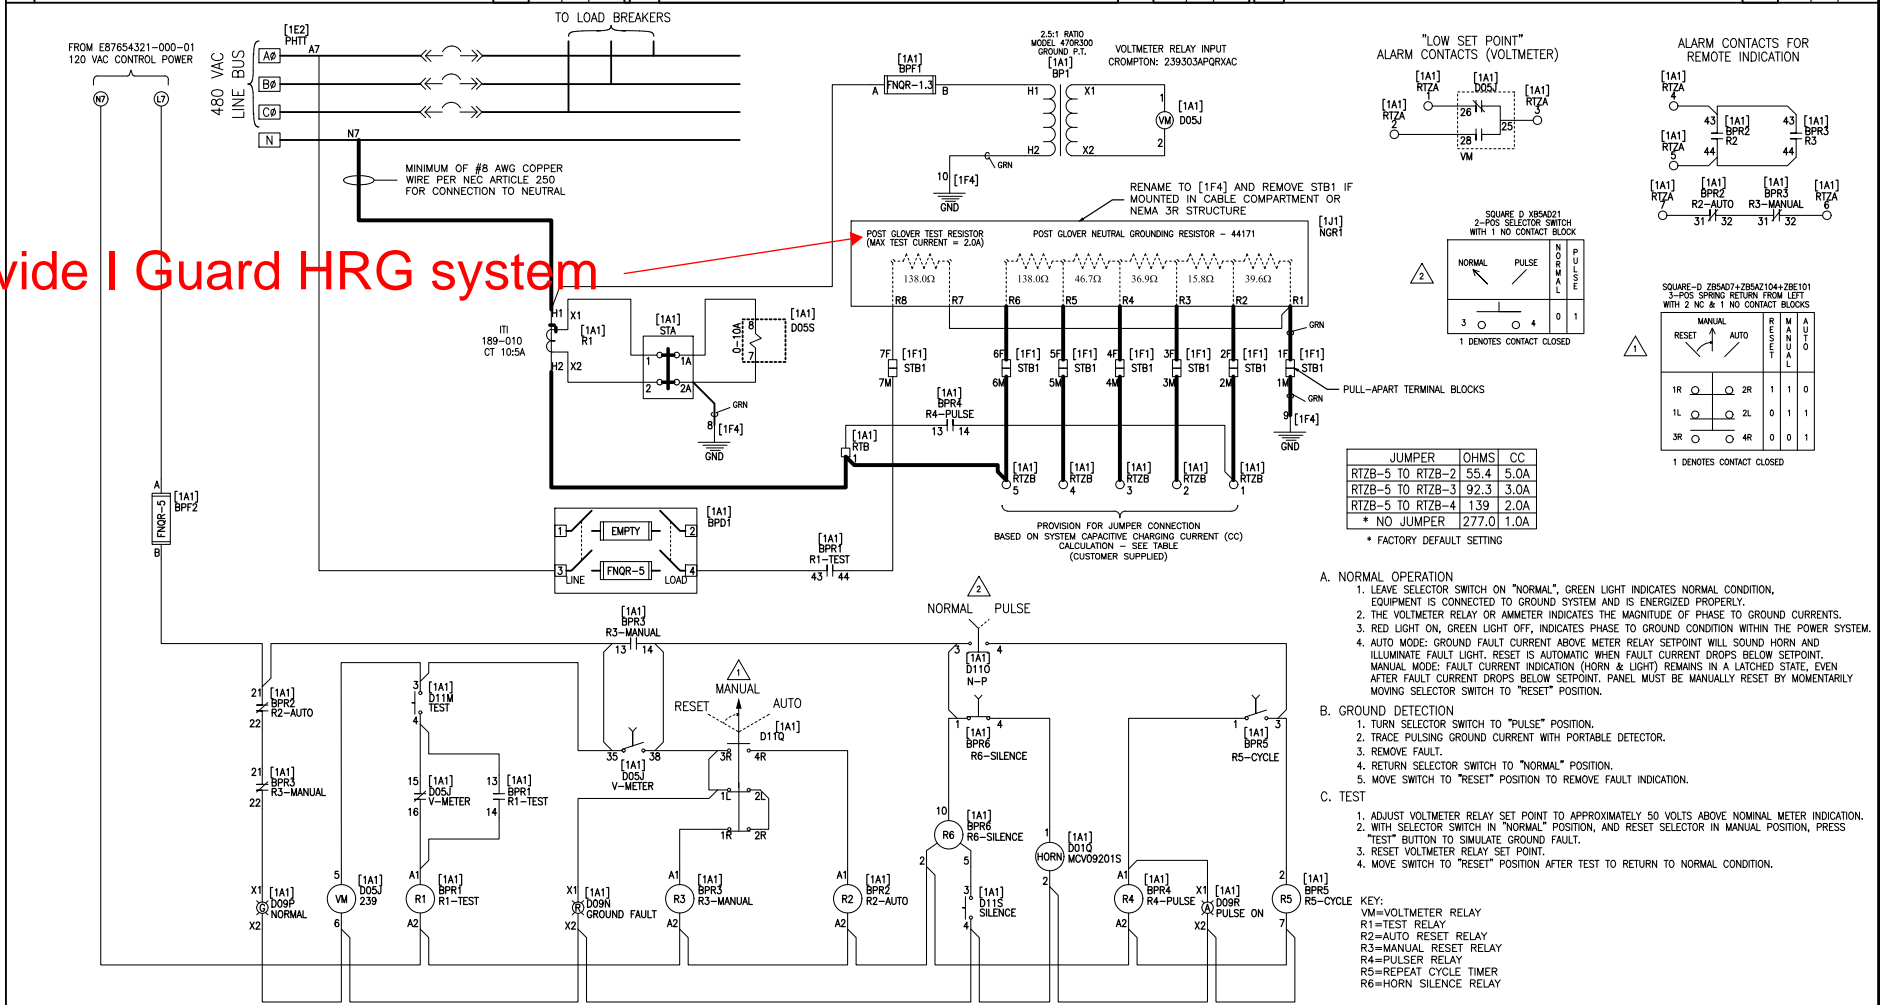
vide I Guard HRG system

TO LOAD BREAKERS

FROM E87654321-000-01
120 VAC CONTROL POWER

N7 L7

[1E2] PHTT A7

480 VAC LINE BUS

AØ BØ CØ N

N7

MINIMUM OF #8 AWG COPPER WIRE PER NEC ARTICLE 250 FOR CONNECTION TO NEUTRAL

2.5:1 RATIO MODEL 470R300 GROUND P.T. [1A1] BP1

VOLTMETER RELAY INPUT CROMPTON: 239303APQRXAC

[1A1] BPF1 A FNQR-1.3 B

H1 H2 X1 X2

VM [1A1] D05J

10 [1F4] GND GRN

RENAME TO [1F4] AND REMOVE STB1 IF MOUNTED IN CABLE COMPARTMENT OR NEMA 3R STRUCTURE

[1J1] NGR1

POST GLOVER TEST RESISTOR (MAX TEST CURRENT = 2.0A)

POST GLOVER NEUTRAL GROUNDING RESISTOR - 44171

138.0Ω 138.0Ω 46.7Ω 36.9Ω 15.8Ω 39.6Ω

R8 R7 R6 R5 R4 R3 R2 R1

"LOW SET POINT" ALARM CONTACTS (VOLTMETER)

[1A1] RTZA [1A1] D05J [1A1] RTZA [1A1] RTZA 26 25 28 VM

ALARM CONTACTS FOR REMOTE INDICATION

[1A1] RTZA 4 43 [1A1] BPR2 R2 44 43 [1A1] BPR3 R3 44 [1A1] RTZA 5

[1A1] RTZA [1A1] BPR2 R2-AUTO [1A1] BPR3 R3-MANUAL [1A1] RTZA 6 31 32 31 32

SQUARE D XB5AD21 2-POS SELECTOR SWITCH WITH 1 NO CONTACT BLOCK

NORMAL PULSE

N O R M A L P U L S E

3 4 0 1

1 DENOTES CONTACT CLOSED

SQUARE-D ZB5AD7+ZB5AZ104+ZBE101 3-POS SPRING RETURN FROM LEFT WITH 2 NC & 1 NO CONTACT BLOCKS

MANUAL RESET AUTO

R E S E T M A N U A L A U T O

1R 2R 1 1 0
1L 2L 0 1 1
3R 4R 0 0 1

1 DENOTES CONTACT CLOSED

ITI 189-010 CT 10:5A

H1 X1 H2 X2 [1A1] R1

[1A1] STA 1 1A 2 2A

0-10A [1A1] D05S 8 7

GRN 8 [1F4] GND

7F [1F1] STB1 7M

6F [1F1] STB1 6M 5F [1F1] STB1 5M 4F [1F1] STB1 4M 3F [1F1] STB1 3M 2F [1F1] STB1 2M 1F [1F1] STB1 1M

GRN

PULL-APART TERMINAL BLOCKS

GRN 9 [1F4] GND

[1A1] BPR4 R4-PULSE 13 14

[1A1] RTB

[1A1] RTZB 5 [1A1] RTZB 4 [1A1] RTZB 3 [1A1] RTZB 2 [1A1] RTZB 1

PROVISION FOR JUMPER CONNECTION BASED ON SYSTEM CAPACITIVE CHARGING CURRENT (CC) CALCULATION - SEE TABLE (CUSTOMER SUPPLIED)

| JUMPER | OHMS | CC |
|---|---|---|
| RTZB-5 TO RTZB-2 | 55.4 | 5.0A |
| RTZB-5 TO RTZB-3 | 92.3 | 3.0A |
| RTZB-5 TO RTZB-4 | 139 | 2.0A |
| * NO JUMPER | 277.0 | 1.0A |

* FACTORY DEFAULT SETTING

A [1A1] BPF2 FNQR-5 B

[1A1] BPD1 1 EMPTY 2 3 LINE FNQR-5 LOAD 4

[1A1] BPR1 R1-TEST 43 44

[1A1] BPR3 R3-MANUAL 13 14

NORMAL PULSE 3 4 [1A1] D110 N-P

MANUAL RESET AUTO [1A1] D11Q 3R 4R 1L 2L 1R 2R

35 38 [1A1] D05J V-METER

21 [1A1] BPR2 R2-AUTO 22

21 [1A1] BPR3 R3-MANUAL 22

3 [1A1] D11M TEST 4

15 [1A1] D05J V-METER 16

13 [1A1] BPR1 R1-TEST 14

1 4 [1A1] BPR6 R6-SILENCE

1 3 [1A1] BPR5 R5-CYCLE

10 R6 [1A1] BPR6 R6-SILENCE 2 5

3 [1A1] D11S SILENCE 4

1 HORN [1A1] D010 MCV09201S 2

X1 [1A1] D09P NORMAL X2

5 VM [1A1] D05J 239 6

A1 R1 [1A1] BPR1 R1-TEST A2

X1 [1A1] D09N GROUND FAULT X2

A1 R3 [1A1] BPR3 R3-MANUAL A2

A1 R2 [1A1] BPR2 R2-AUTO A2

A1 R4 [1A1] BPR4 R4-PULSE A2

X1 [1A1] D09R PULSE ON X2

2 R5 [1A1] BPR5 R5-CYCLE 7

A. NORMAL OPERATION
1. LEAVE SELECTOR SWITCH ON "NORMAL", GREEN LIGHT INDICATES NORMAL CONDITION, EQUIPMENT IS CONNECTED TO GROUND SYSTEM AND IS ENERGIZED PROPERLY.
2. THE VOLTMETER RELAY OR AMMETER INDICATES THE MAGNITUDE OF PHASE TO GROUND CURRENTS.
3. RED LIGHT ON, GREEN LIGHT OFF, INDICATES PHASE TO GROUND CONDITION WITHIN THE POWER SYSTEM.
4. AUTO MODE: GROUND FAULT CURRENT ABOVE METER RELAY SETPOINT WILL SOUND HORN AND ILLUMINATE FAULT LIGHT. RESET IS AUTOMATIC WHEN FAULT CURRENT DROPS BELOW SETPOINT. MANUAL MODE: FAULT CURRENT INDICATION (HORN & LIGHT) REMAINS IN A LATCHED STATE, EVEN AFTER FAULT CURRENT DROPS BELOW SETPOINT. PANEL MUST BE MANUALLY RESET BY MOMENTARILY MOVING SELECTOR SWITCH TO "RESET" POSITION.

B. GROUND DETECTION
1. TURN SELECTOR SWITCH TO "PULSE" POSITION.
2. TRACE PULSING GROUND CURRENT WITH PORTABLE DETECTOR.
3. REMOVE FAULT.
4. RETURN SELECTOR SWITCH TO "NORMAL" POSITION.
5. MOVE SWITCH TO "RESET" POSITION TO REMOVE FAULT INDICATION.

C. TEST
1. ADJUST VOLTMETER RELAY SET POINT TO APPROXIMATELY 50 VOLTS ABOVE NOMINAL METER INDICATION.
2. WITH SELECTOR SWITCH IN "NORMAL" POSITION, AND RESET SELECTOR IN MANUAL POSITION, PRESS "TEST" BUTTON TO SIMULATE GROUND FAULT.
3. RESET VOLTMETER RELAY SET POINT.
4. MOVE SWITCH TO "RESET" POSITION AFTER TEST TO RETURN TO NORMAL CONDITION.

KEY:
VM=VOLTMETER RELAY
R1=TEST RELAY
R2=AUTO RESET RELAY
R3=MANUAL RESET RELAY
R4=PULSER RELAY
R5=REPEAT CYCLE TIMER
R6=HORN SILENCE RELAY